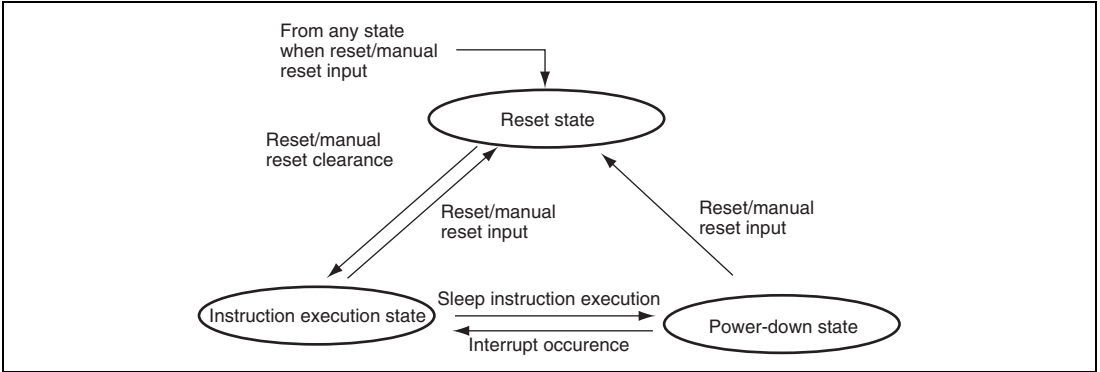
From any state when reset/manual reset input

Reset state

Reset/manual reset clearance

Reset/manual reset input

Reset/manual reset input

Instruction execution state

Sleep instruction execution

Interrupt occurence

Power-down state